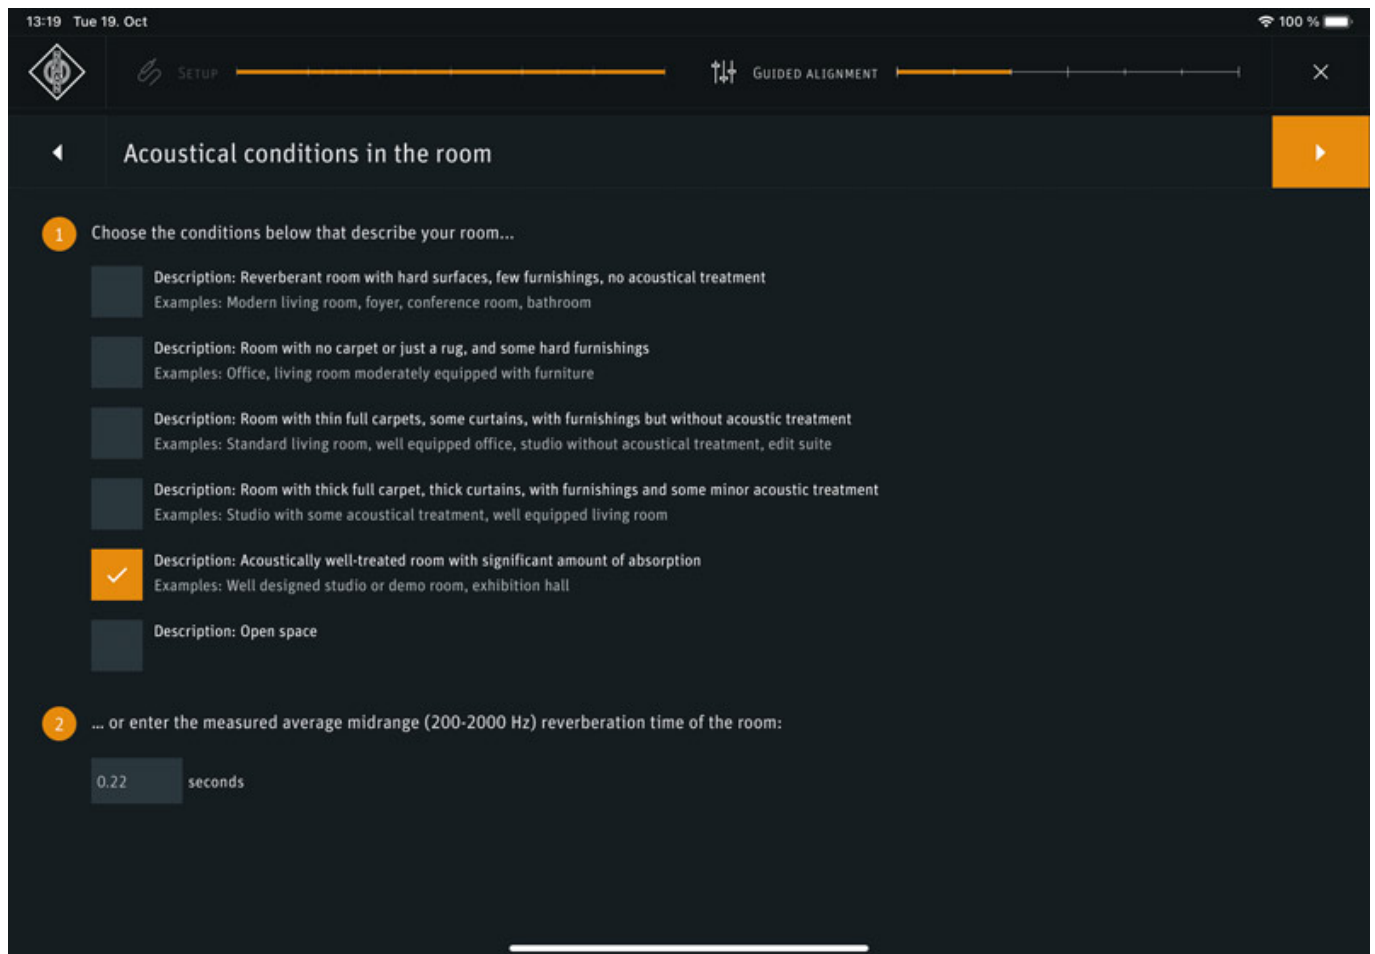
13:19 Tue 19. Oct

100 %

Setup

Guided Alignment

Acoustical conditions in the room

1 Choose the conditions below that describe your room...

Description: Reverberant room with hard surfaces, few furnishings, no acoustical treatment
Examples: Modern living room, foyer, conference room, bathroom

Description: Room with no carpet or just a rug, and some hard furnishings
Examples: Office, living room moderately equipped with furniture

Description: Room with thin full carpets, some curtains, with furnishings but without acoustic treatment
Examples: Standard living room, well equipped office, studio without acoustical treatment, edit suite

Description: Room with thick full carpet, thick curtains, with furnishings and some minor acoustic treatment
Examples: Studio with some acoustical treatment, well equipped living room

Description: Acoustically well-treated room with significant amount of absorption
Examples: Well designed studio or demo room, exhibition hall

Description: Open space

2 ... or enter the measured average midrange (200-2000 Hz) reverberation time of the room:

0.22 seconds